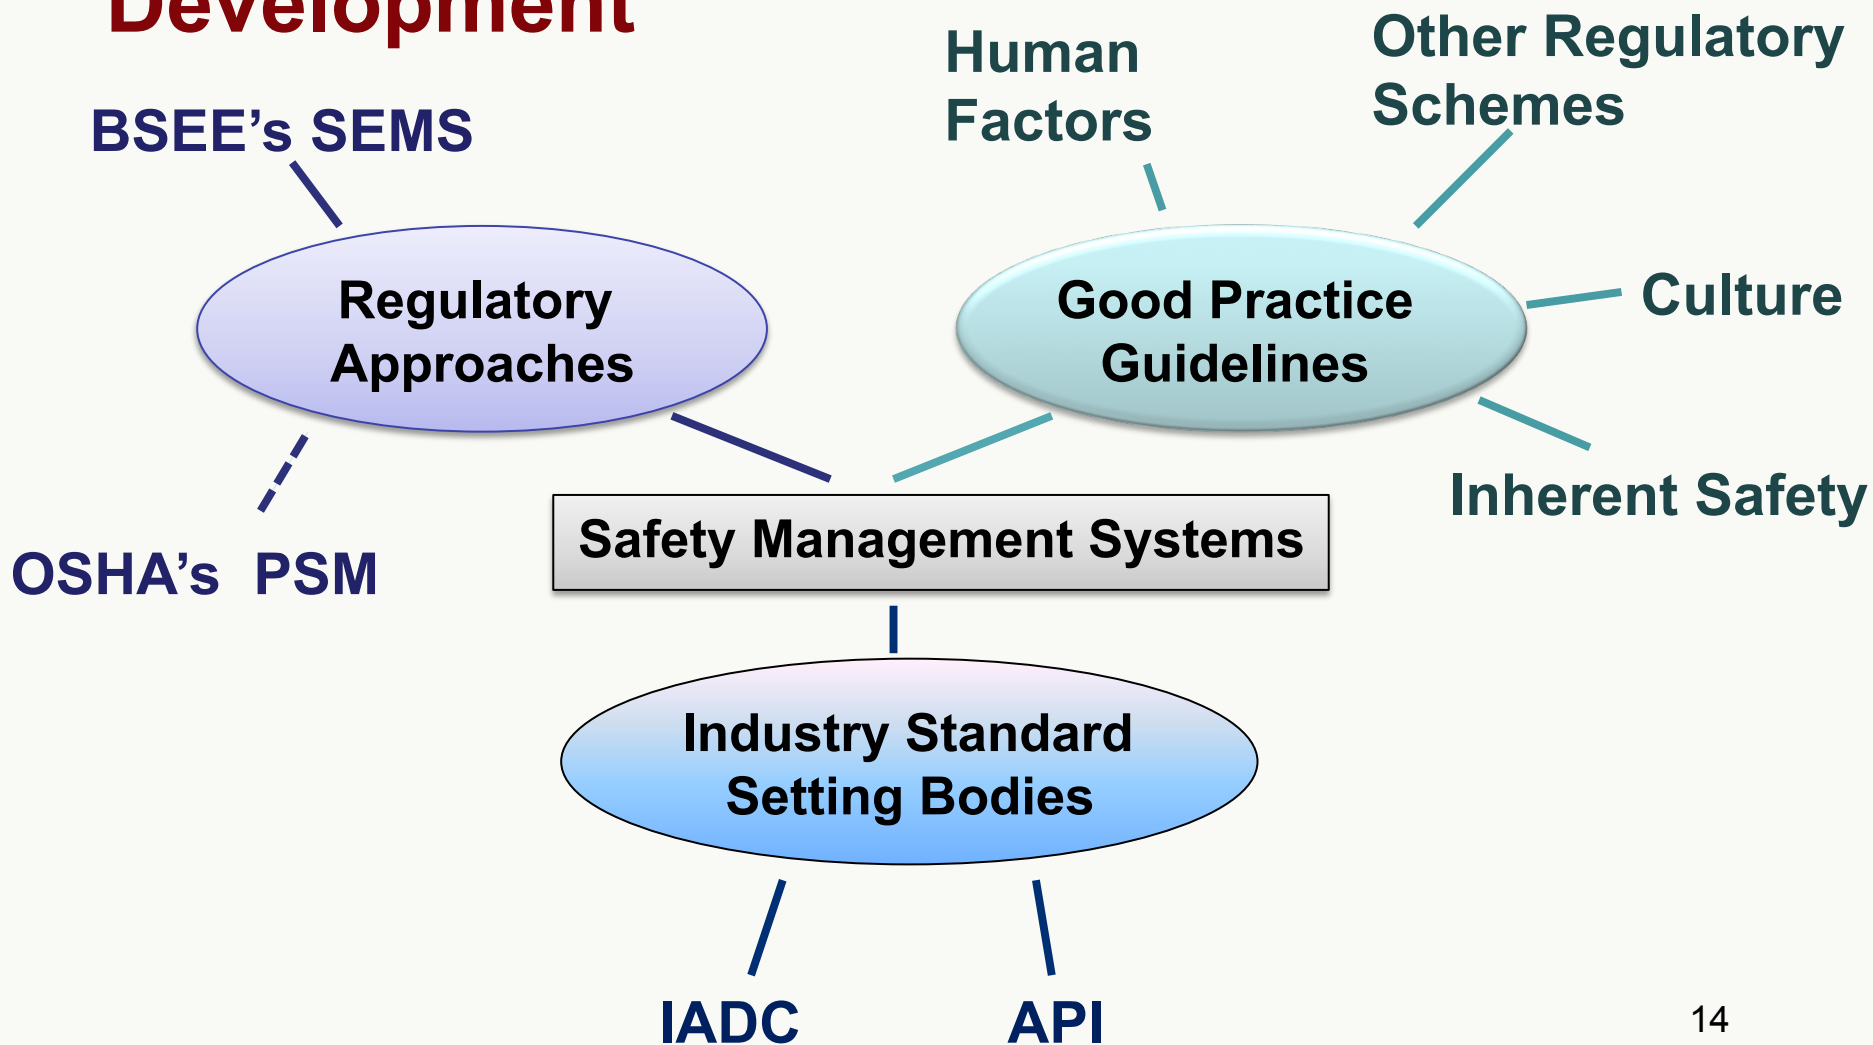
Development

BSEE's SEMS

Human Factors

Other Regulatory Schemes

Regulatory Approaches

Good Practice Guidelines

Culture

Inherent Safety

OSHA's PSM

Safety Management Systems

Industry Standard Setting Bodies

IADC

API

14